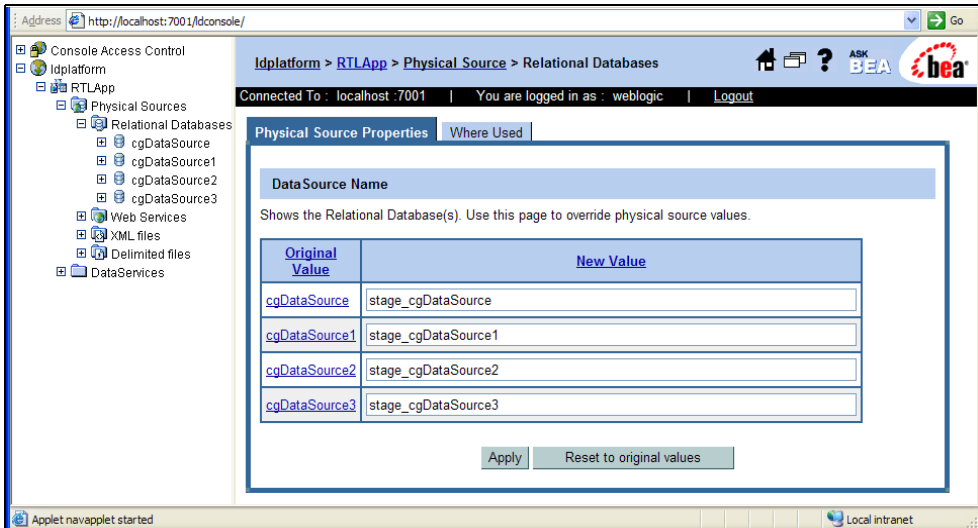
Address http://localhost:7001/ldconsole/

Go

Console Access Control
ldplatform
RTLApp
Physical Sources
Relational Databases
cgDataSource
cgDataSource1
cgDataSource2
cgDataSource3
Web Services
XML files
Delimited files
DataServices

ldplatform > RTLApp > Physical Source > Relational Databases

ASK BEA

bea

Connected To : localhost :7001 | You are logged in as : weblogic | Logout

Physical Source Properties

Where Used

DataSource Name

Shows the Relational Database(s). Use this page to override physical source values.

| Original Value | New Value |
|---|---|
| cgDataSource | stage_cgDataSource |
| cgDataSource1 | stage_cgDataSource1 |
| cgDataSource2 | stage_cgDataSource2 |
| cgDataSource3 | stage_cgDataSource3 |

Apply

Reset to original values

Applet navapplet started

Local intranet